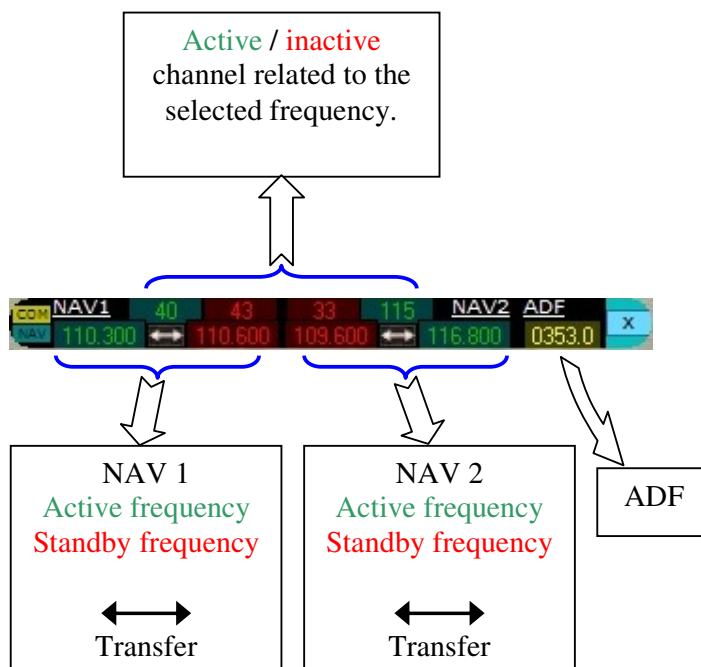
Active / inactive channel related to the selected frequency.

COM
NAV
NAV1
40
43
33
115
NAV2
ADF
x
110.300
110.600
109.600
116.800
0353.0

NAV 1
Active frequency
Standby frequency

Transfer

NAV 2
Active frequency
Standby frequency

Transfer

ADF